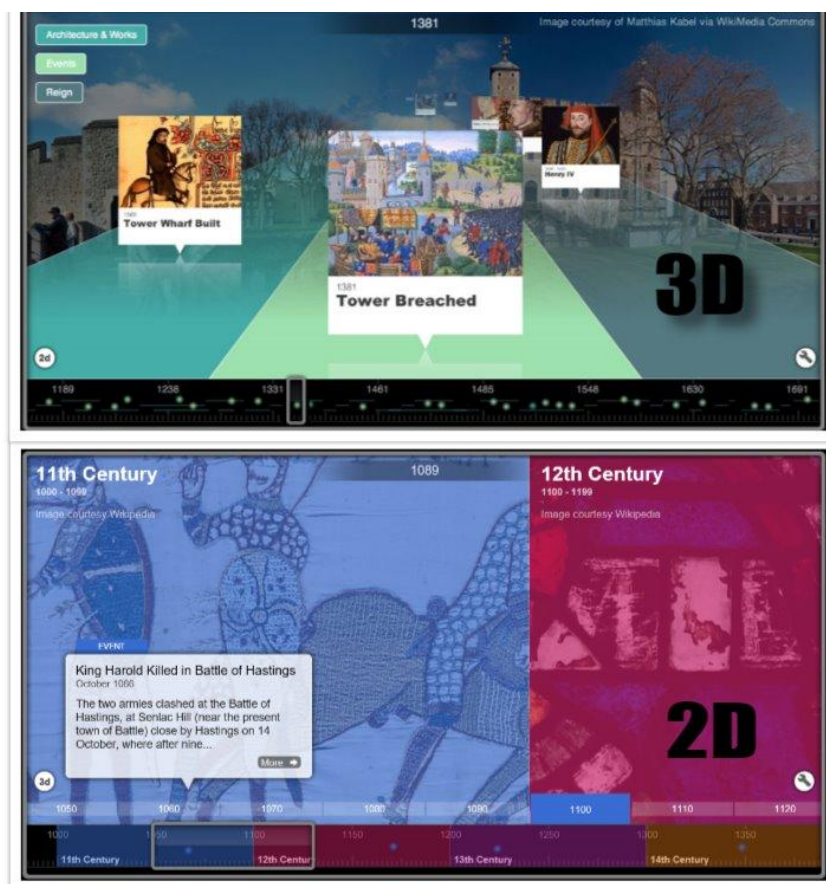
Architecture & Works

Events

Reign

1381

Image courtesy of Matthias Kabel via WikiMedia Commons

1380
Tower Wharf Built

1381
Tower Breached

Henry IV

3D

2d

1189 1238 1331 1461 1485 1548 1630 1691

11th Century
1000 - 1099
Image courtesy Wikipedia

1089

12th Century
1100 - 1199
Image courtesy Wikipedia

EVENT

King Harold Killed in Battle of Hastings
October 1066

The two armies clashed at the Battle of Hastings, at Senlac Hill (near the present town of Battle) close by Hastings on 14 October, where after nine...

More

2D

3d

1050 1060 1070 1080 1090 1100 1110 1120

1000 1050 1100 1150 1200 1250 1300 1350

11th Century 12th Centu 13th Century 14th Century